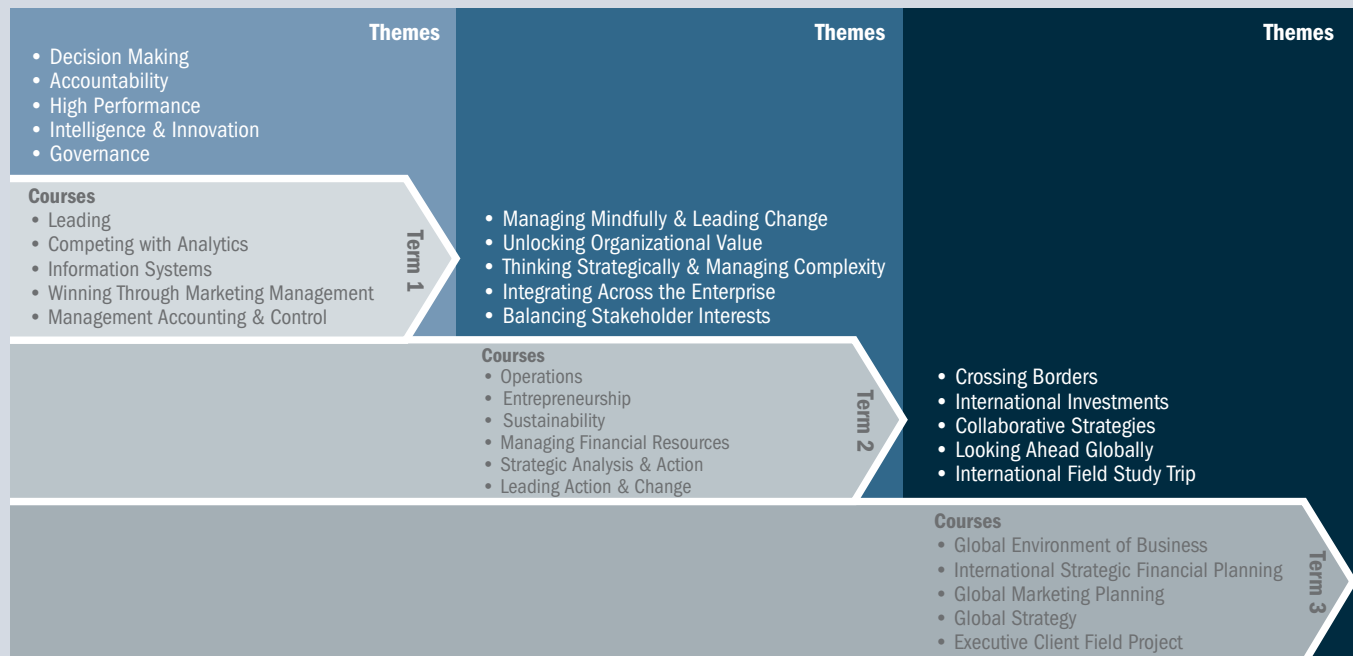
Themes
• Decision Making
• Accountability
• High Performance
• Intelligence & Innovation
• Governance

Courses
• Leading
• Competing with Analytics
• Information Systems
• Winning Through Marketing Management
• Management Accounting & Control

Term 1

Themes
• Managing Mindfully & Leading Change
• Unlocking Organizational Value
• Thinking Strategically & Managing Complexity
• Integrating Across the Enterprise
• Balancing Stakeholder Interests

Courses
• Operations
• Entrepreneurship
• Sustainability
• Managing Financial Resources
• Strategic Analysis & Action
• Leading Action & Change

Term 2

Themes
• Crossing Borders
• International Investments
• Collaborative Strategies
• Looking Ahead Globally
• International Field Study Trip

Courses
• Global Environment of Business
• International Strategic Financial Planning
• Global Marketing Planning
• Global Strategy
• Executive Client Field Project

Term 3